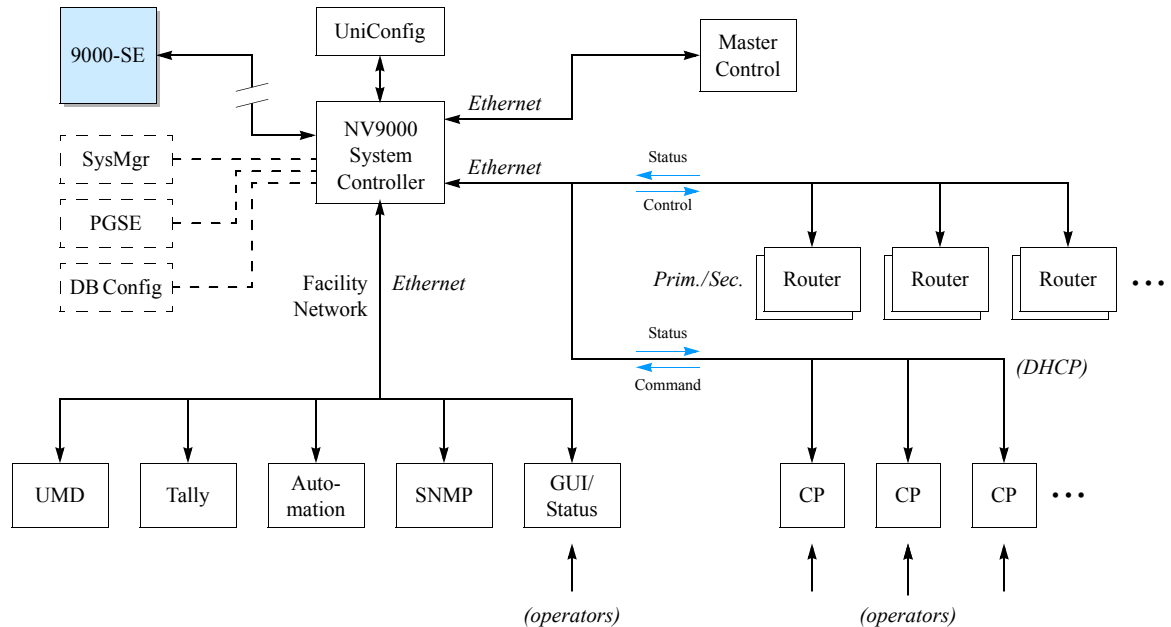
9000-SE

UniConfig

Master Control

Ethernet

NV9000 System Controller

SysMgr

PGSE

DB Config

Ethernet

Status

Control

Router

Router

Router

Prim./Sec.

Facility Network

Ethernet

Status

Command

(DHCP)

UMD

Tally

Automation

SNMP

GUI/ Status

CP

CP

CP

(operators)

(operators)